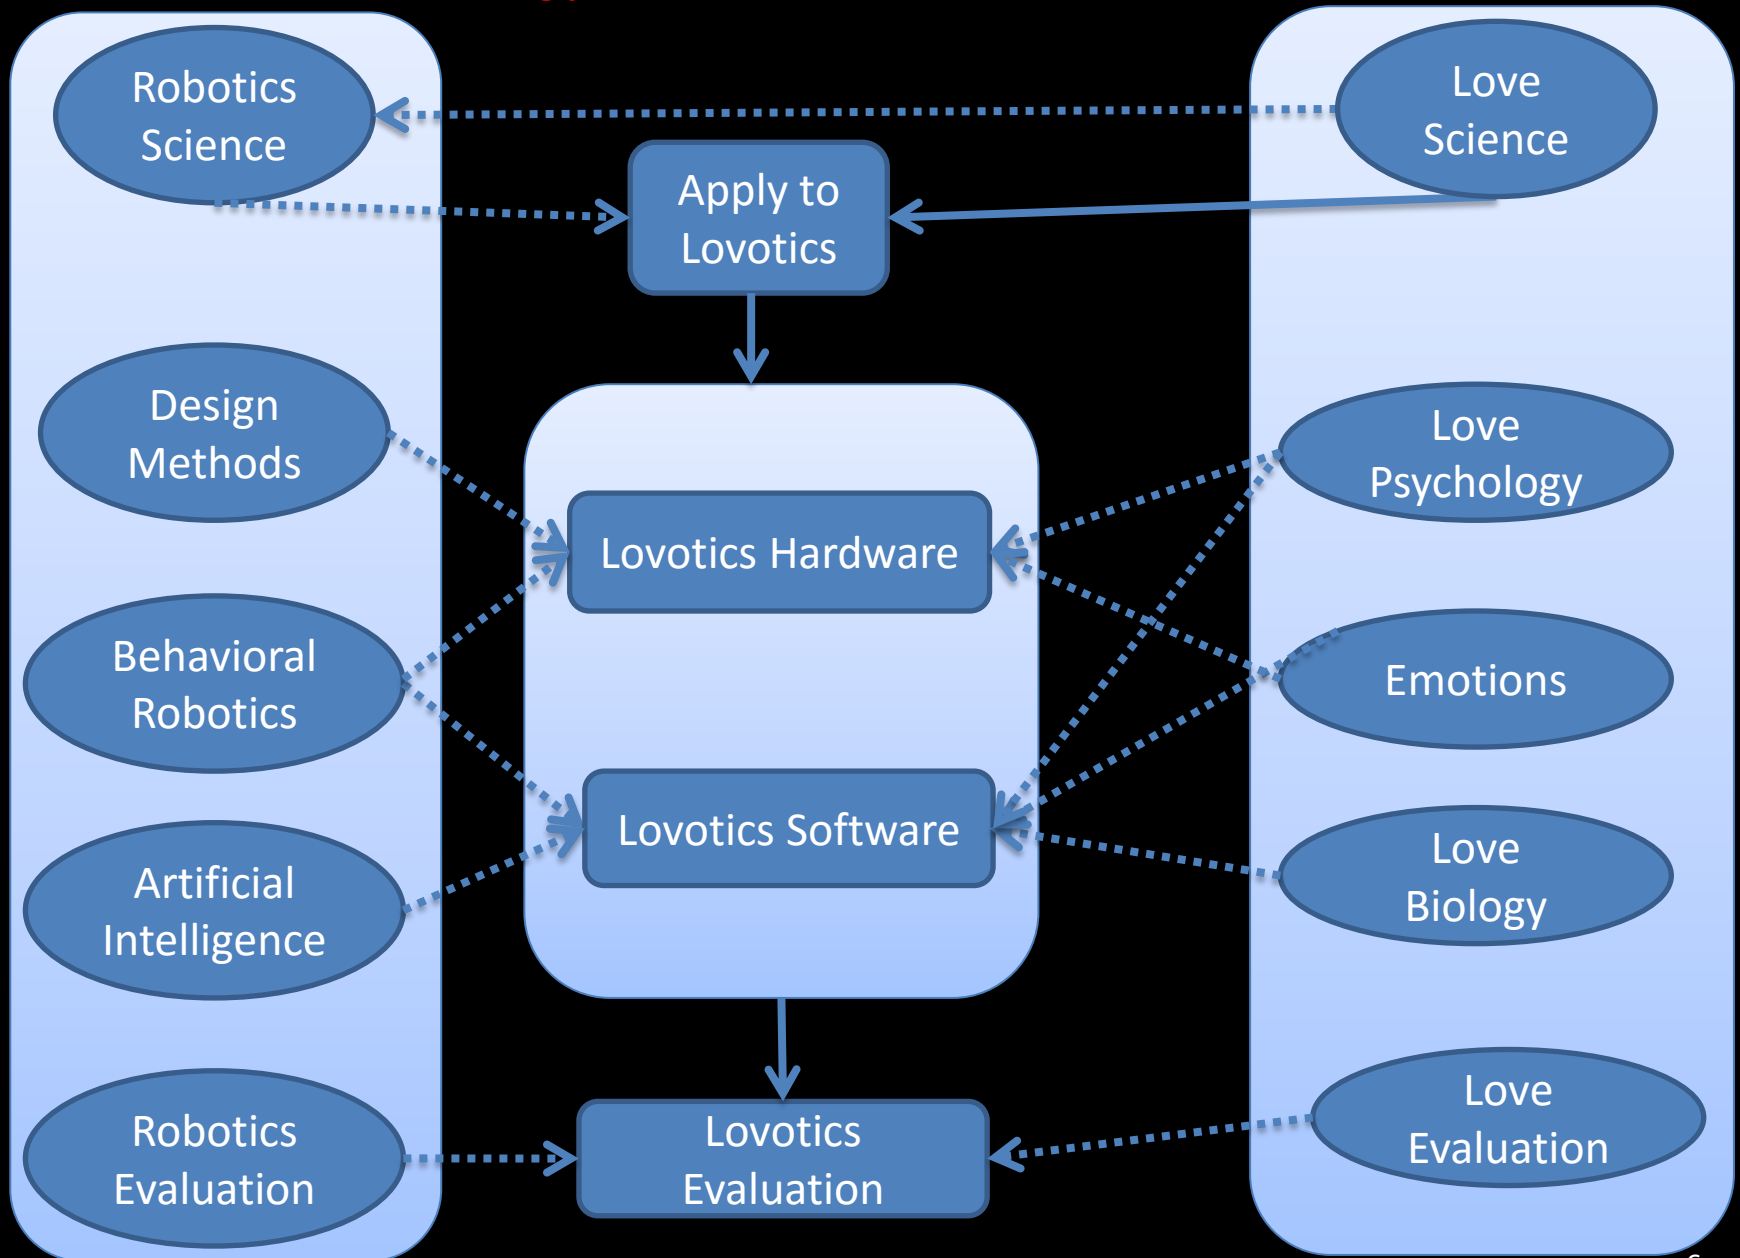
Robotics Science

Love Science

Apply to Lovotics

Design Methods

Lovotics Hardware

Love Psychology

Behavioral Robotics

Emotions

Lovotics Software

Artificial Intelligence

Love Biology

Robotics Evaluation

Lovotics Evaluation

Love Evaluation